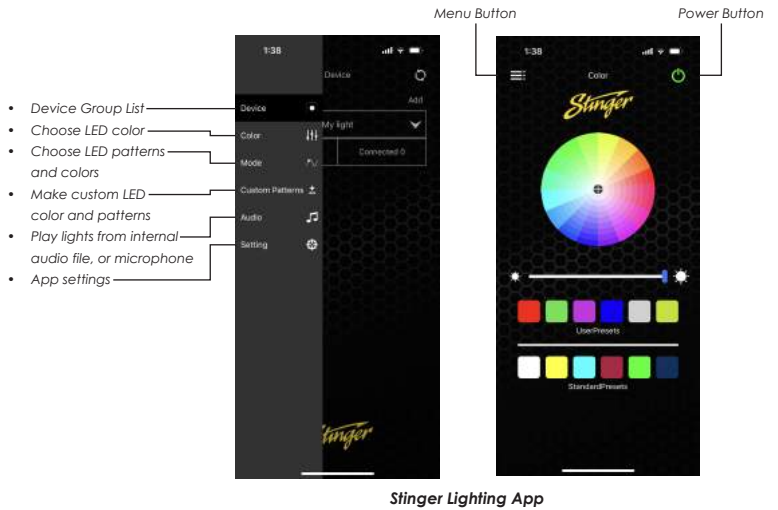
Menu Button
Power Button

• Device Group List
• Choose LED color
• Choose LED patterns and colors
• Make custom LED color and patterns
• Play lights from internal audio file, or microphone
• App settings

1:38
Device
Add
My light
Connected 0
Device
Color
Mode
Custom Patterns
Audio
Setting
Stinger

1:38
Color
Stinger
UserPresets
StandardPresets

Stinger Lighting App